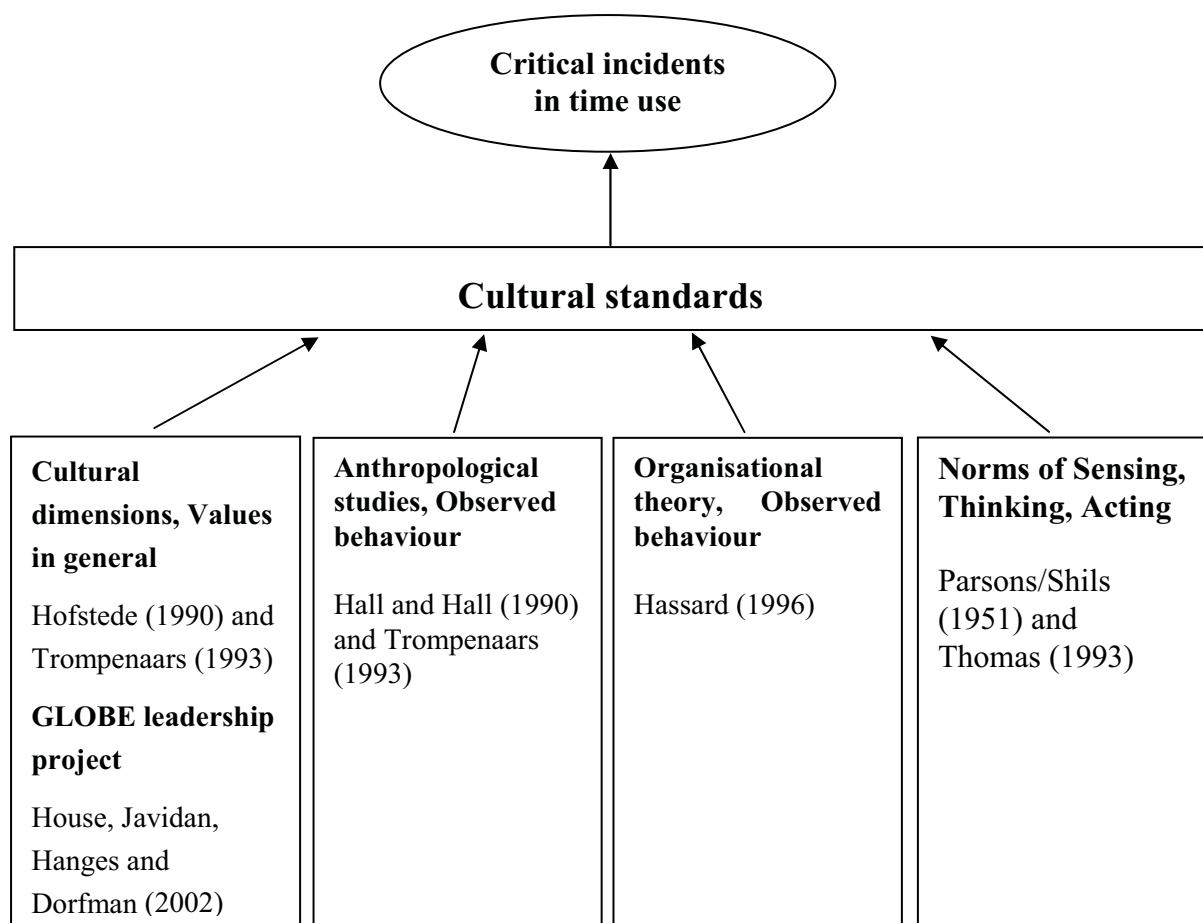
Critical incidents in time use

Cultural standards

Cultural dimensions, Values in general

Hofstede (1990) and Trompenaars (1993)

GLOBE leadership project

House, Javidan, Hanges and Dorfman (2002)

Anthropological studies, Observed behaviour

Hall and Hall (1990) and Trompenaars (1993)

Organisational theory, Observed behaviour

Hassard (1996)

Norms of Sensing, Thinking, Acting

Parsons/Shils (1951) and Thomas (1993)